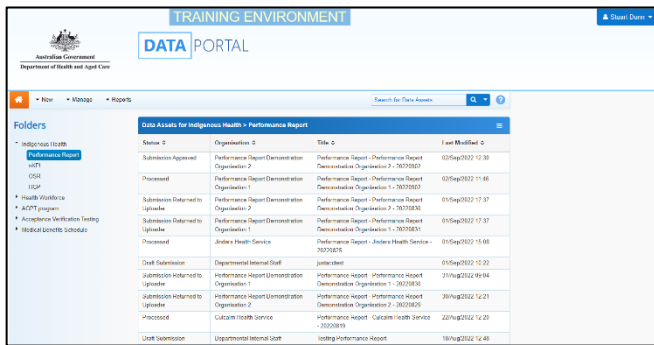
TRAINING ENVIRONMENT

Stuart Dunn

Australian Government
Department of Health and Aged Care

DATA PORTAL

New · Manage · Reports

Search for Data Assets

Folders

Indigenous Health
Performance Report
nKPI
OSR
HCP
Health Workforce
ACPT program
Acceptance Verification Testing
Medical Benefits Schedule

Data Assets for Indigenous Health > Performance Report

| Status ◇ | Organisation ◇ | Title ◇ | Last Modified ◇ |
|---|---|---|---|
| Submission Approved | Performance Report Demonstration Organisation 2 | Performance Report - Performance Report Demonstration Organisation 2 - 20220902 | 02/Sep/2022 12:30 |
| Processed | Performance Report Demonstration Organisation 1 | Performance Report - Performance Report Demonstration Organisation 1 - 20220902 | 02/Sep/2022 11:46 |
| Submission Returned to Uploader | Performance Report Demonstration Organisation 2 | Performance Report - Performance Report Demonstration Organisation 2 - 20220830 | 01/Sep/2022 17:37 |
| Submission Returned to Uploader | Performance Report Demonstration Organisation 1 | Performance Report - Performance Report Demonstration Organisation 1 - 20220831 | 01/Sep/2022 17:37 |
| Processed | Jindera Health Service | Performance Report - Jindera Health Service - 20220826 | 01/Sep/2022 15:08 |
| Draft Submission | Departmental Internal Staff | justasdtest | 01/Sep/2022 10:22 |
| Submission Returned to Uploader | Performance Report Demonstration Organisation 1 | Performance Report - Performance Report Demonstration Organisation 1 - 20220830 | 31/Aug/2022 09:04 |
| Submission Returned to Uploader | Performance Report Demonstration Organisation 2 | Performance Report - Performance Report Demonstration Organisation 2 - 20220826 | 30/Aug/2022 12:21 |
| Processed | Culcairn Health Service | Performance Report - Culcairn Health Service - 20220819 | 22/Aug/2022 12:20 |
| Draft Submission | Departmental Internal Staff | Testing Performance Report | 18/Aug/2022 12:48 |